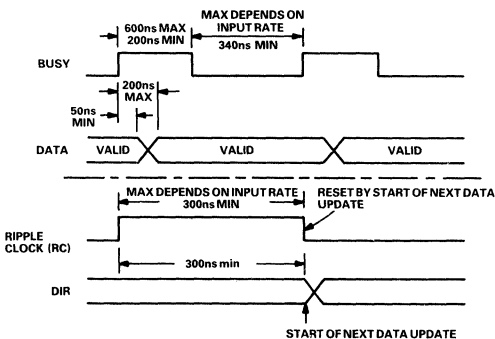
600ns MAX
200ns MIN

MAX DEPENDS ON INPUT RATE
340ns MIN

BUSY

50ns MIN

200ns MAX

DATA
VALID
VALID
VALID

MAX DEPENDS ON INPUT RATE
300ns MIN

RESET BY START OF NEXT DATA UPDATE

RIPPLE CLOCK (RC)

300ns min

DIR

START OF NEXT DATA UPDATE